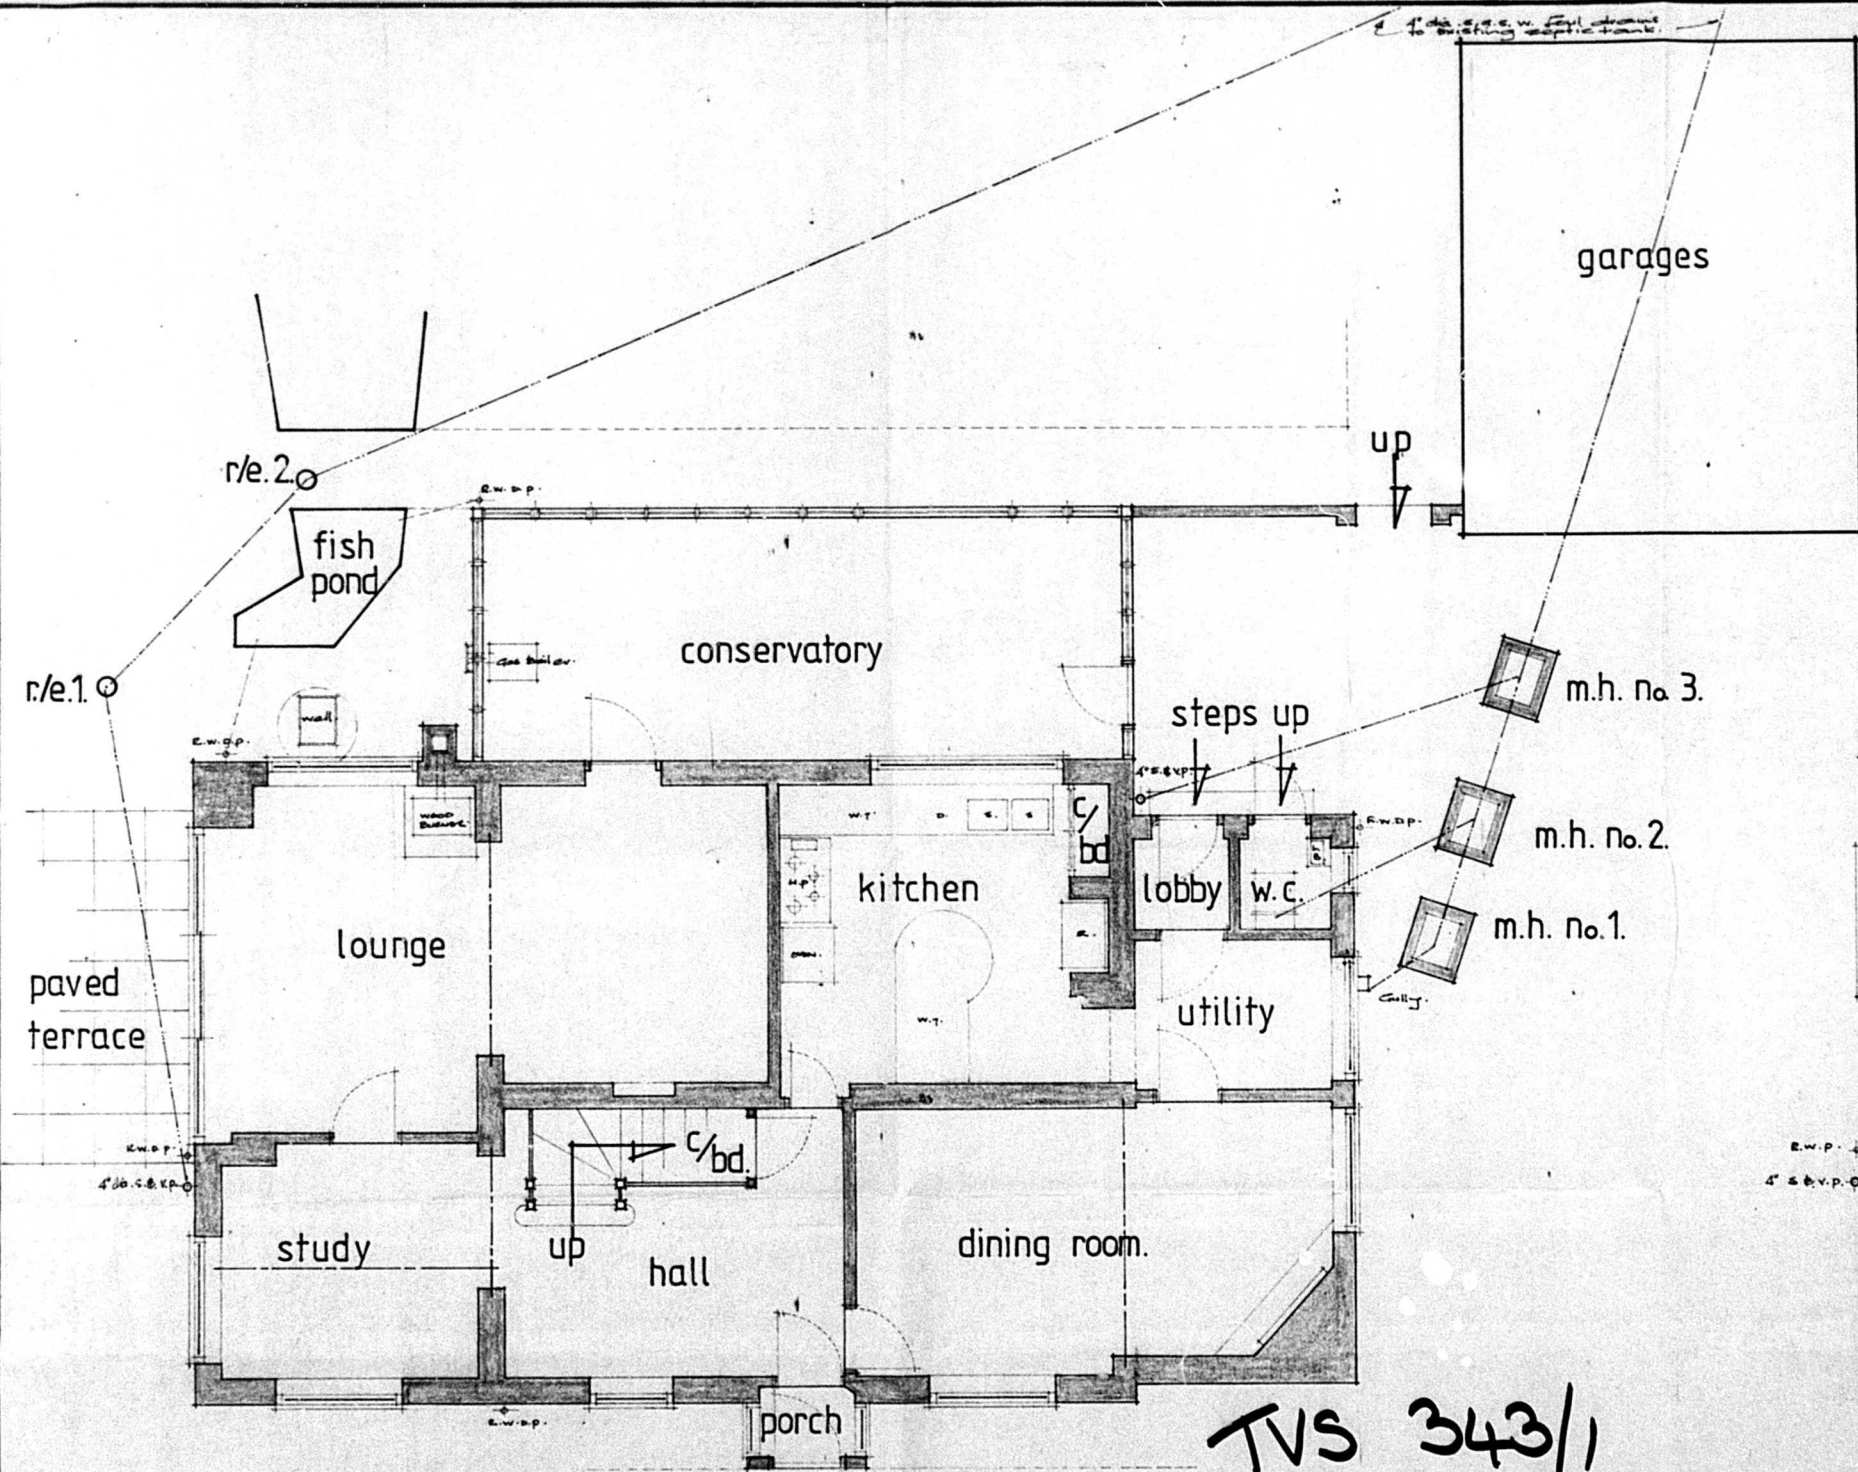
4" dia. s.g.s.w. foul drains to existing septic tank.

garages

up

r/e. 2.

R.W.D.P.

fish pond

conservatory

Gas boiler

r./e.1.

wall

R.W.D.P.

wood burner

m.h. no. 3.

steps up

4" S.& V.P.

W.T.

c/bd

R.W.D.P.

m.h. no. 2.

kitchen

lobby

w.c.

m.h. no. 1.

lounge

paved terrace

utility

Gully

W.T.

R.W.P.

R.W.P.

4" dia. S.& V.P.

4" S.& V.P.

c/bd.

study

up

hall

dining room.

R.W.D.P.

porch

TVS 343/1